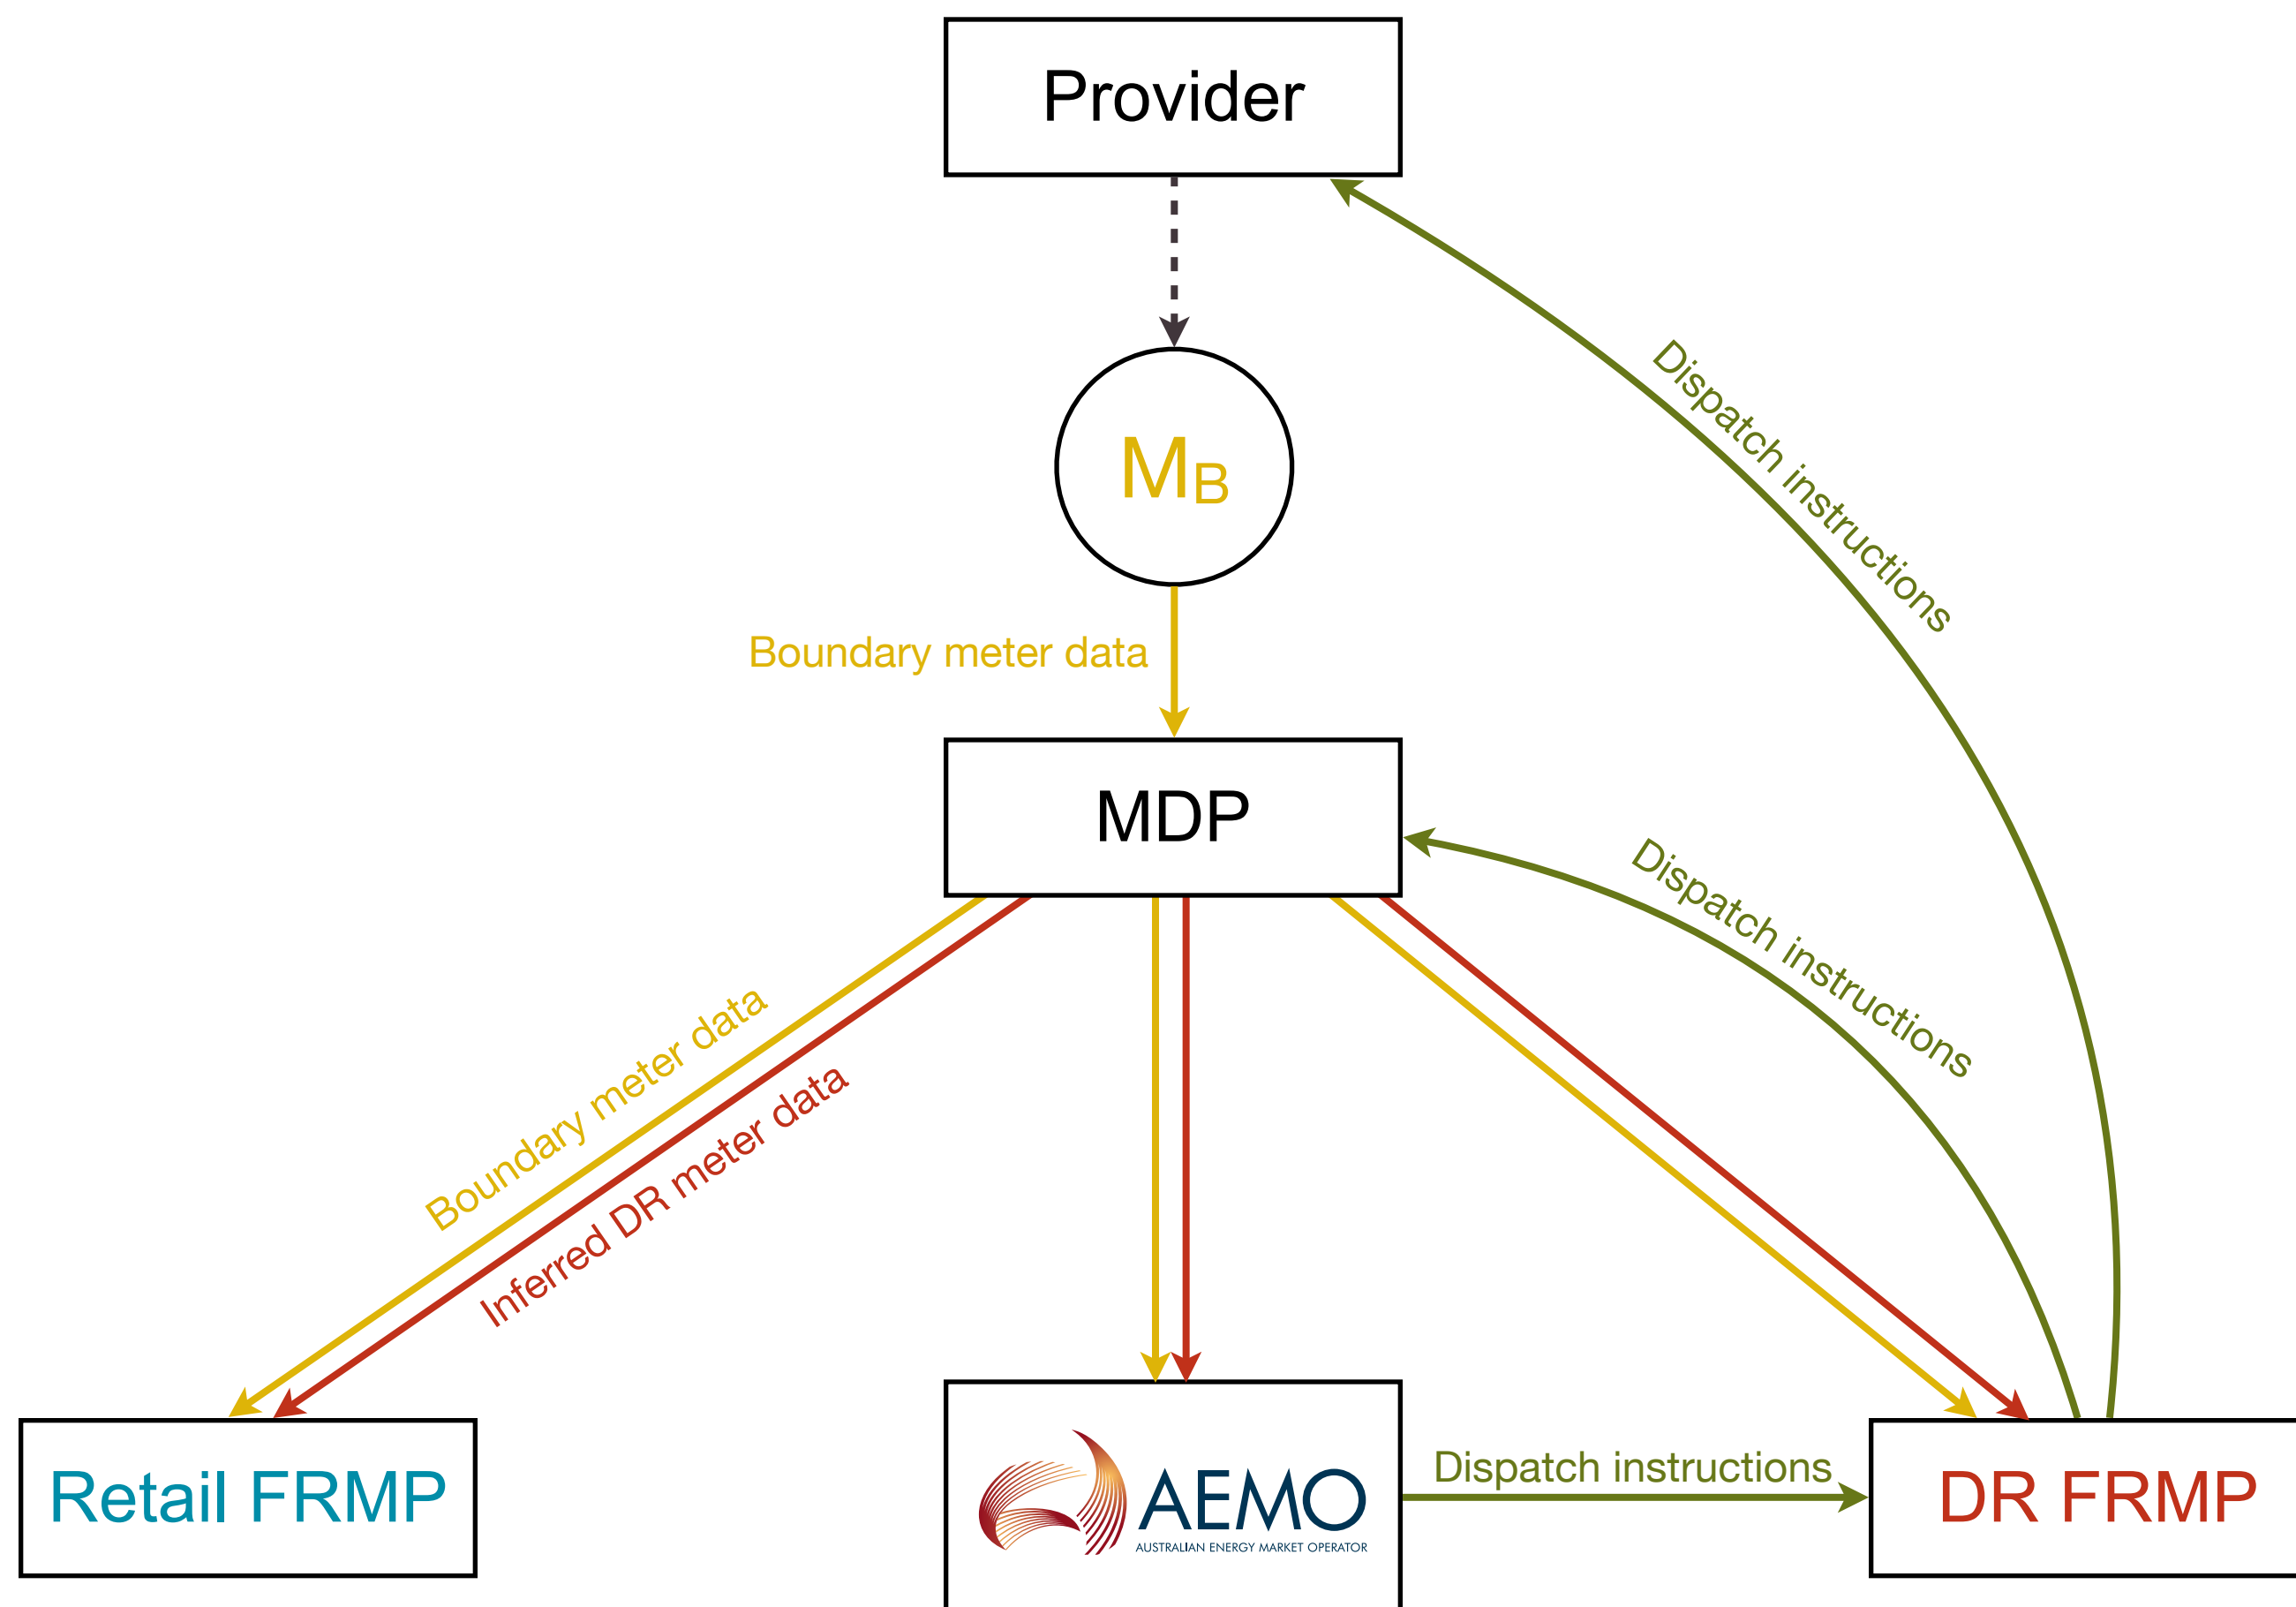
Provider

$M_B$

Boundary meter data

MDP

Dispatch instructions

Dispatch instructions

Boundary meter data

Inferred DR meter data

Retail FRMP

AEMO
AUSTRALIAN ENERGY MARKET OPERATOR

Dispatch instructions

DR FRMP